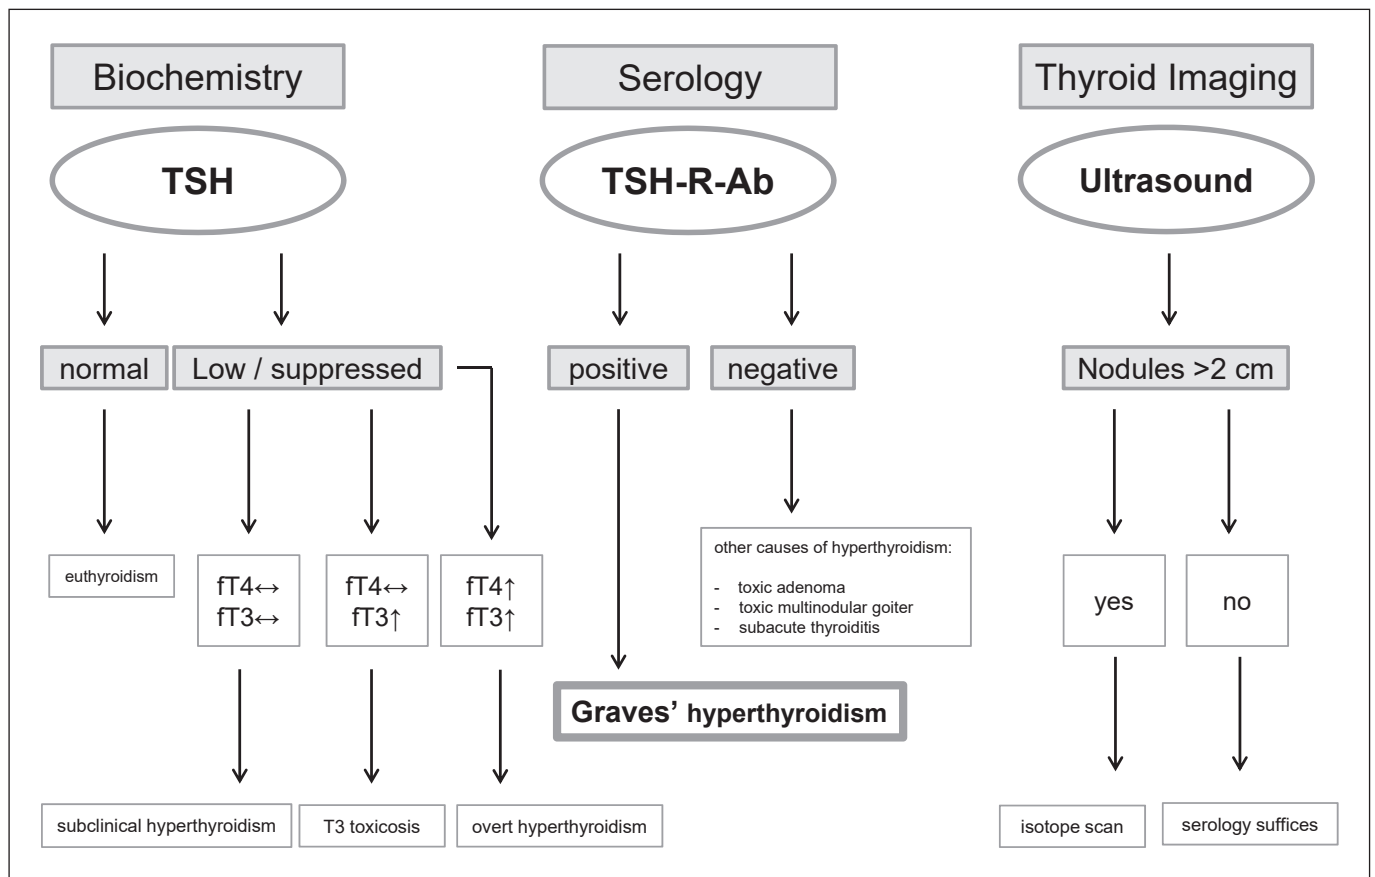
Biochemistry

TSH

normal

Low / suppressed

euthyroidism

fT4↔
fT3↔

fT4↔
fT3↑

fT4↑
fT3↑

subclinical hyperthyroidism

T3 toxicosis

overt hyperthyroidism

Serology

TSH-R-Ab

positive

negative

other causes of hyperthyroidism:

- toxic adenoma
- toxic multinodular goiter
- subacute thyroiditis

Graves' hyperthyroidism

Thyroid Imaging

Ultrasound

Nodules >2 cm

yes

no

isotope scan

serology suffices